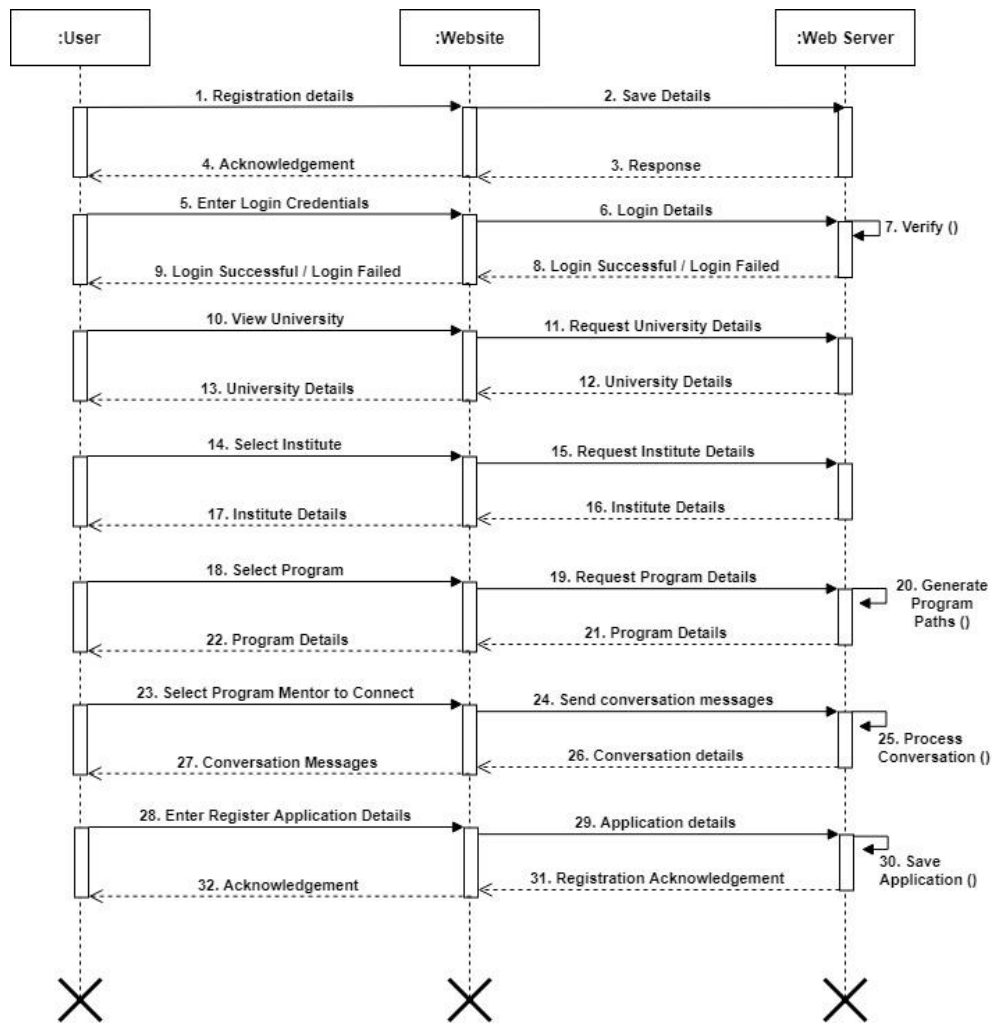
:User

:Website

:Web Server

1. Registration details

2. Save Details

4. Acknowledgement

3. Response

5. Enter Login Credentials

6. Login Details

7. Verify ()

9. Login Successful / Login Failed

8. Login Successful / Login Failed

10. View University

11. Request University Details

13. University Details

12. University Details

14. Select Institute

15. Request Institute Details

17. Institute Details

16. Institute Details

18. Select Program

19. Request Program Details

20. Generate Program Paths ()

22. Program Details

21. Program Details

23. Select Program Mentor to Connect

24. Send conversation messages

25. Process Conversation ()

27. Conversation Messages

26. Conversation details

28. Enter Register Application Details

29. Application details

30. Save Application ()

32. Acknowledgement

31. Registration Acknowledgement